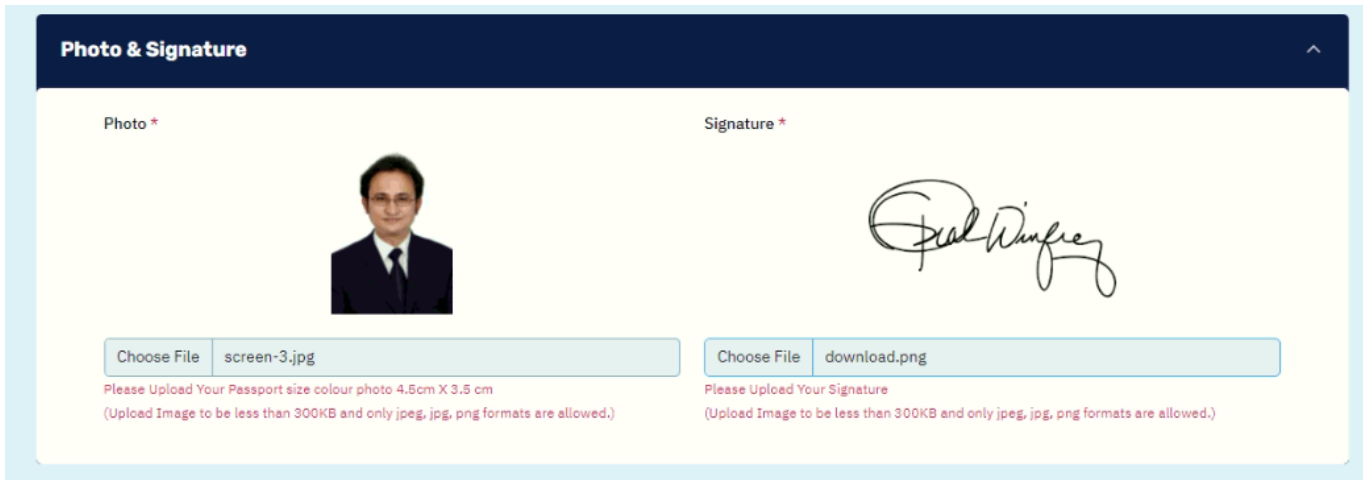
Photo & Signature

Photo *

Choose File screen-3.jpg

Please Upload Your Passport size colour photo 4.5cm X 3.5 cm
(Upload Image to be less than 300KB and only jpeg, jpg, png formats are allowed.)

Signature *

Oprah Winfrey

Choose File download.png

Please Upload Your Signature
(Upload Image to be less than 300KB and only jpeg, jpg, png formats are allowed.)